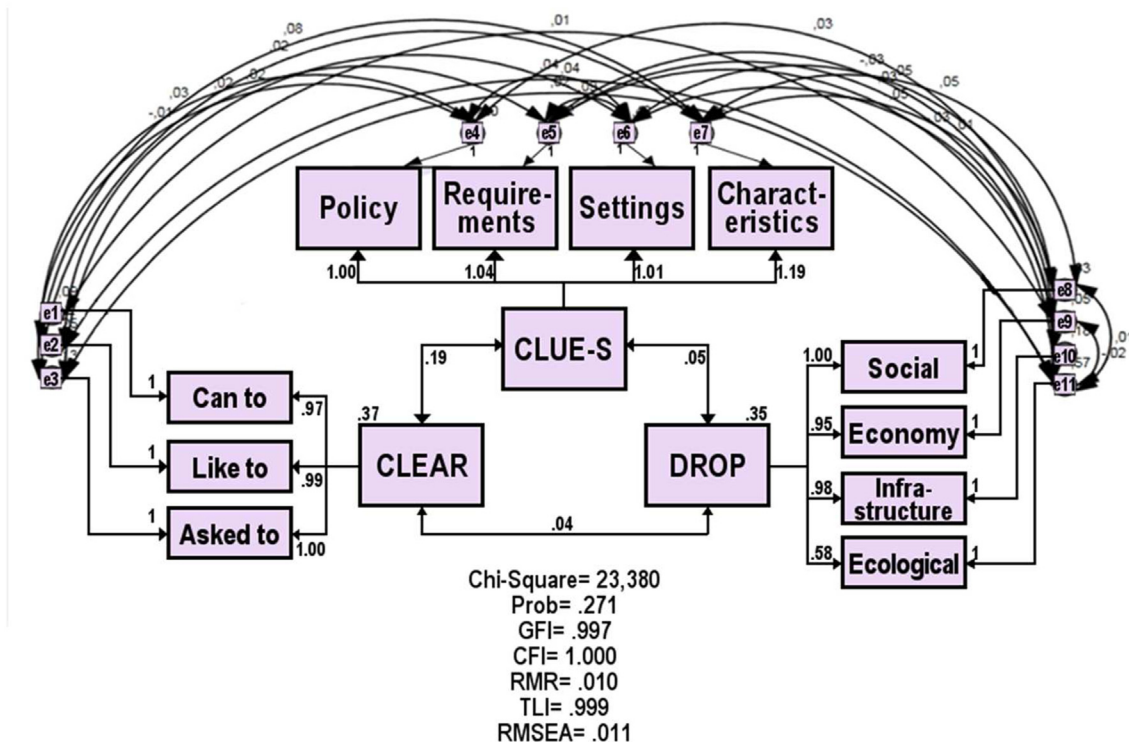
,08
,01
,03
,02
,03
,04
,04
-,03
,03
,05
,05
,02
,02
-,01
,05
,01
e4
e5
e6
e7
1
1
1
1
Policy
Requirements
Settings
Characteristics
1.00
1.04
1.01
1.19
e1
e2
e3
e8
e9
e10
e11
CLUE-S
.19
.05
.37
.35
1
Can to
.97
1
Like to
.99
1
Asked to
1.00
CLEAR
DROP
.04
1.00
Social
1
.95
Economy
1
.98
Infrastructure
1
.58
Ecological
1
,57
-,02
Chi-Square= 23,380
Prob= .271
GFI= .997
CFI= 1.000
RMR= .010
TLI= .999
RMSEA= .011